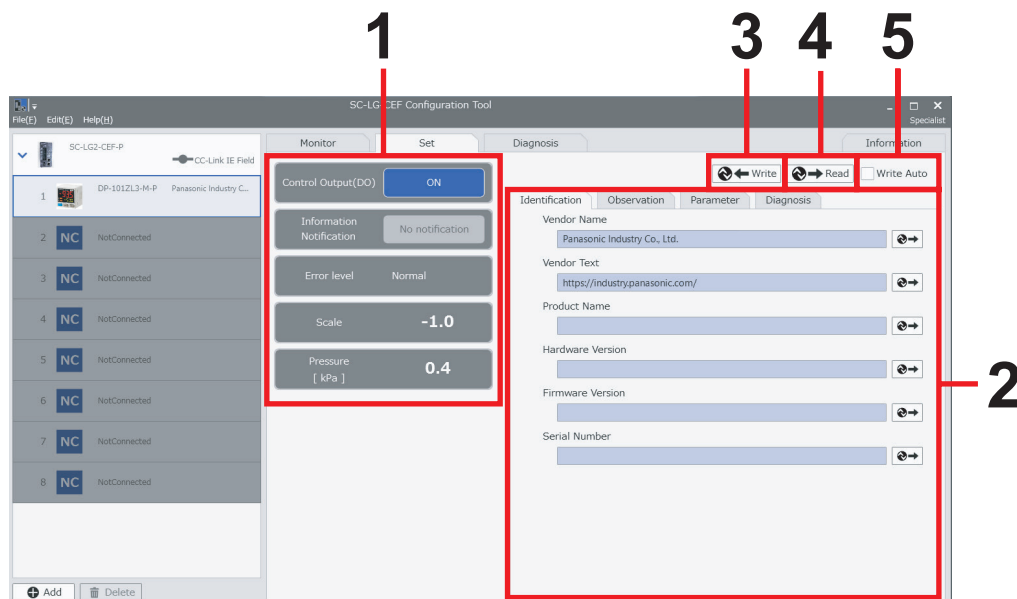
1

3 4 5

SC-LG2-CEF Configuration Tool

File(F) Edit(E) Help(H)

Specialist

SC-LG2-CEF-P

CC-Link IE Field

1 DP-101ZL3-M-P Panasonic Industry C...

2 NC NotConnected

3 NC NotConnected

4 NC NotConnected

5 NC NotConnected

6 NC NotConnected

7 NC NotConnected

8 NC NotConnected

Add Delete

Monitor Set Diagnosis Information

Control Output(DO) ON

Information Notification No notification

Error level Normal

Scale -1.0

Pressure [ kPa ] 0.4

Write Read Write Auto

Identification Observation Parameter Diagnosis

Vendor Name

Panasonic Industry Co., Ltd.

Vendor Text

https://industry.panasonic.com/

Product Name

Hardware Version

Firmware Version

Serial Number

2